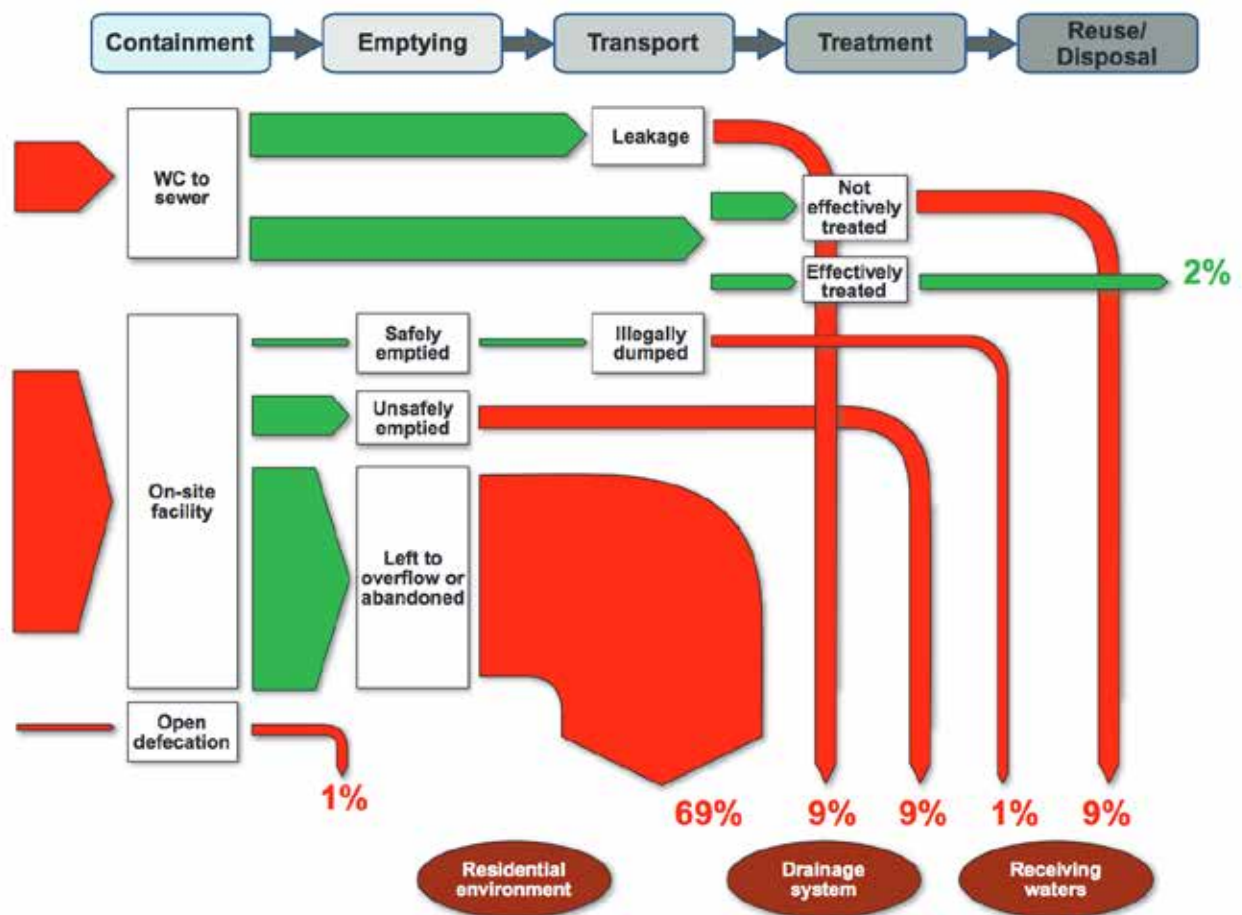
Containment
Emptying
Transport
Treatment
Reuse/ Disposal

WC to sewer
Leakage
Not effectively treated
Effectively treated
2%

On-site facility
Safely emptied
Illegally dumped
Unsafely emptied
Left to overflow or abandoned

Open defecation
1%

69%
9%
9%
1%
9%

Residential environment
Drainage system
Receiving waters